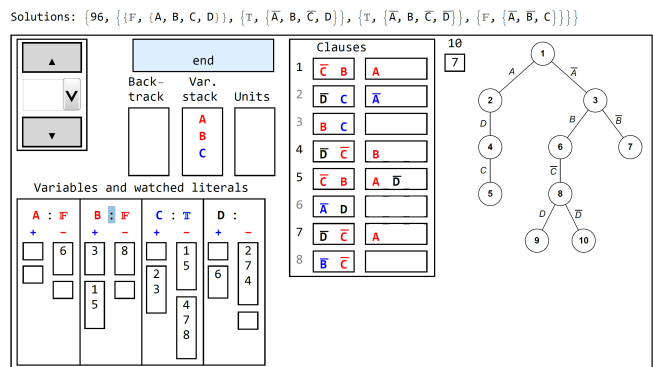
Solutions: $\{96, \{\{F, \{A, B, C, D\}\}, \{T, \{\overline{A}, B, \overline{C}, D\}\}, \{T, \{\overline{A}, B, \overline{C}, \overline{D}\}\}, \{F, \{\overline{A}, \overline{B}, C\}\}\}\}$

▲

▼

end

Back-track

Var. stack

A
B
C

Units

Variables and watched literals

A : F
+ −
6

B : F
+ −
3 8
1
5

C : T
+ −
2 1
3 5
4
7
8

D :
+ −
6 2
7
4

Clauses

| | | |
|---|---|---|
| 1 | $\overline{C}$ B | A |
| 2 | $\overline{D}$ C | $\overline{A}$ |
| 3 | B C | |
| 4 | $\overline{D}$ $\overline{C}$ | B |
| 5 | $\overline{C}$ B | A $\overline{D}$ |
| 6 | $\overline{A}$ D | |
| 7 | $\overline{D}$ $\overline{C}$ | A |
| 8 | $\overline{B}$ $\overline{C}$ | |

10
7

1
A $\overline{A}$
2 3
D B $\overline{B}$
4 6 7
C $\overline{C}$
5 8
D $\overline{D}$
9 10